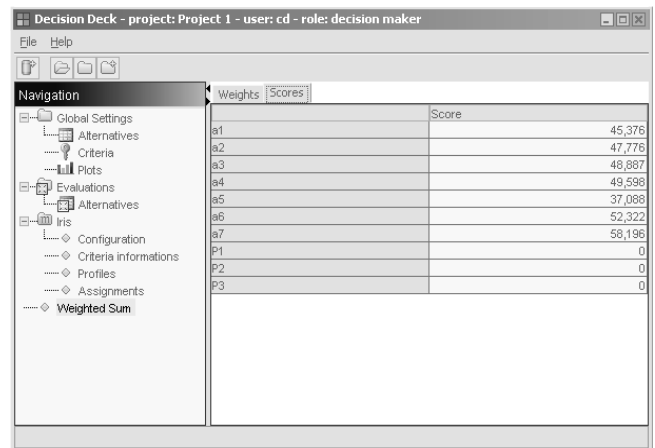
Decision Deck - project: Project 1 - user: cd - role: decision maker

File Help

Navigation

Global Settings
Alternatives
Criteria
Plots
Evaluations
Alternatives
Iris
Configuration
Criteria informations
Profiles
Assignments
Weighted Sum

Weights Scores

| | Score |
|---|---|
| a1 | 45,376 |
| a2 | 47,776 |
| a3 | 48,887 |
| a4 | 49,598 |
| a5 | 37,088 |
| a6 | 52,322 |
| a7 | 58,196 |
| P1 | 0 |
| P2 | 0 |
| P3 | 0 |